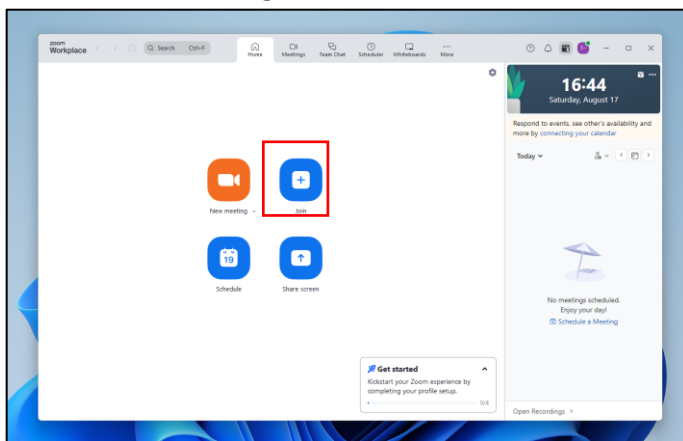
zoom
Workplace

Search Ctrl+F

Home Meetings Team Chat Scheduler Whiteboards More

16:44
Saturday, August 17

Respond to events, see other's availability and more by connecting your calendar

Today

New meeting

Join

19

Schedule

Share screen

No meetings scheduled.
Enjoy your day!
Schedule a Meeting

Get started
Kickstart your Zoom experience by completing your profile setup.
0/4

Open Recordings